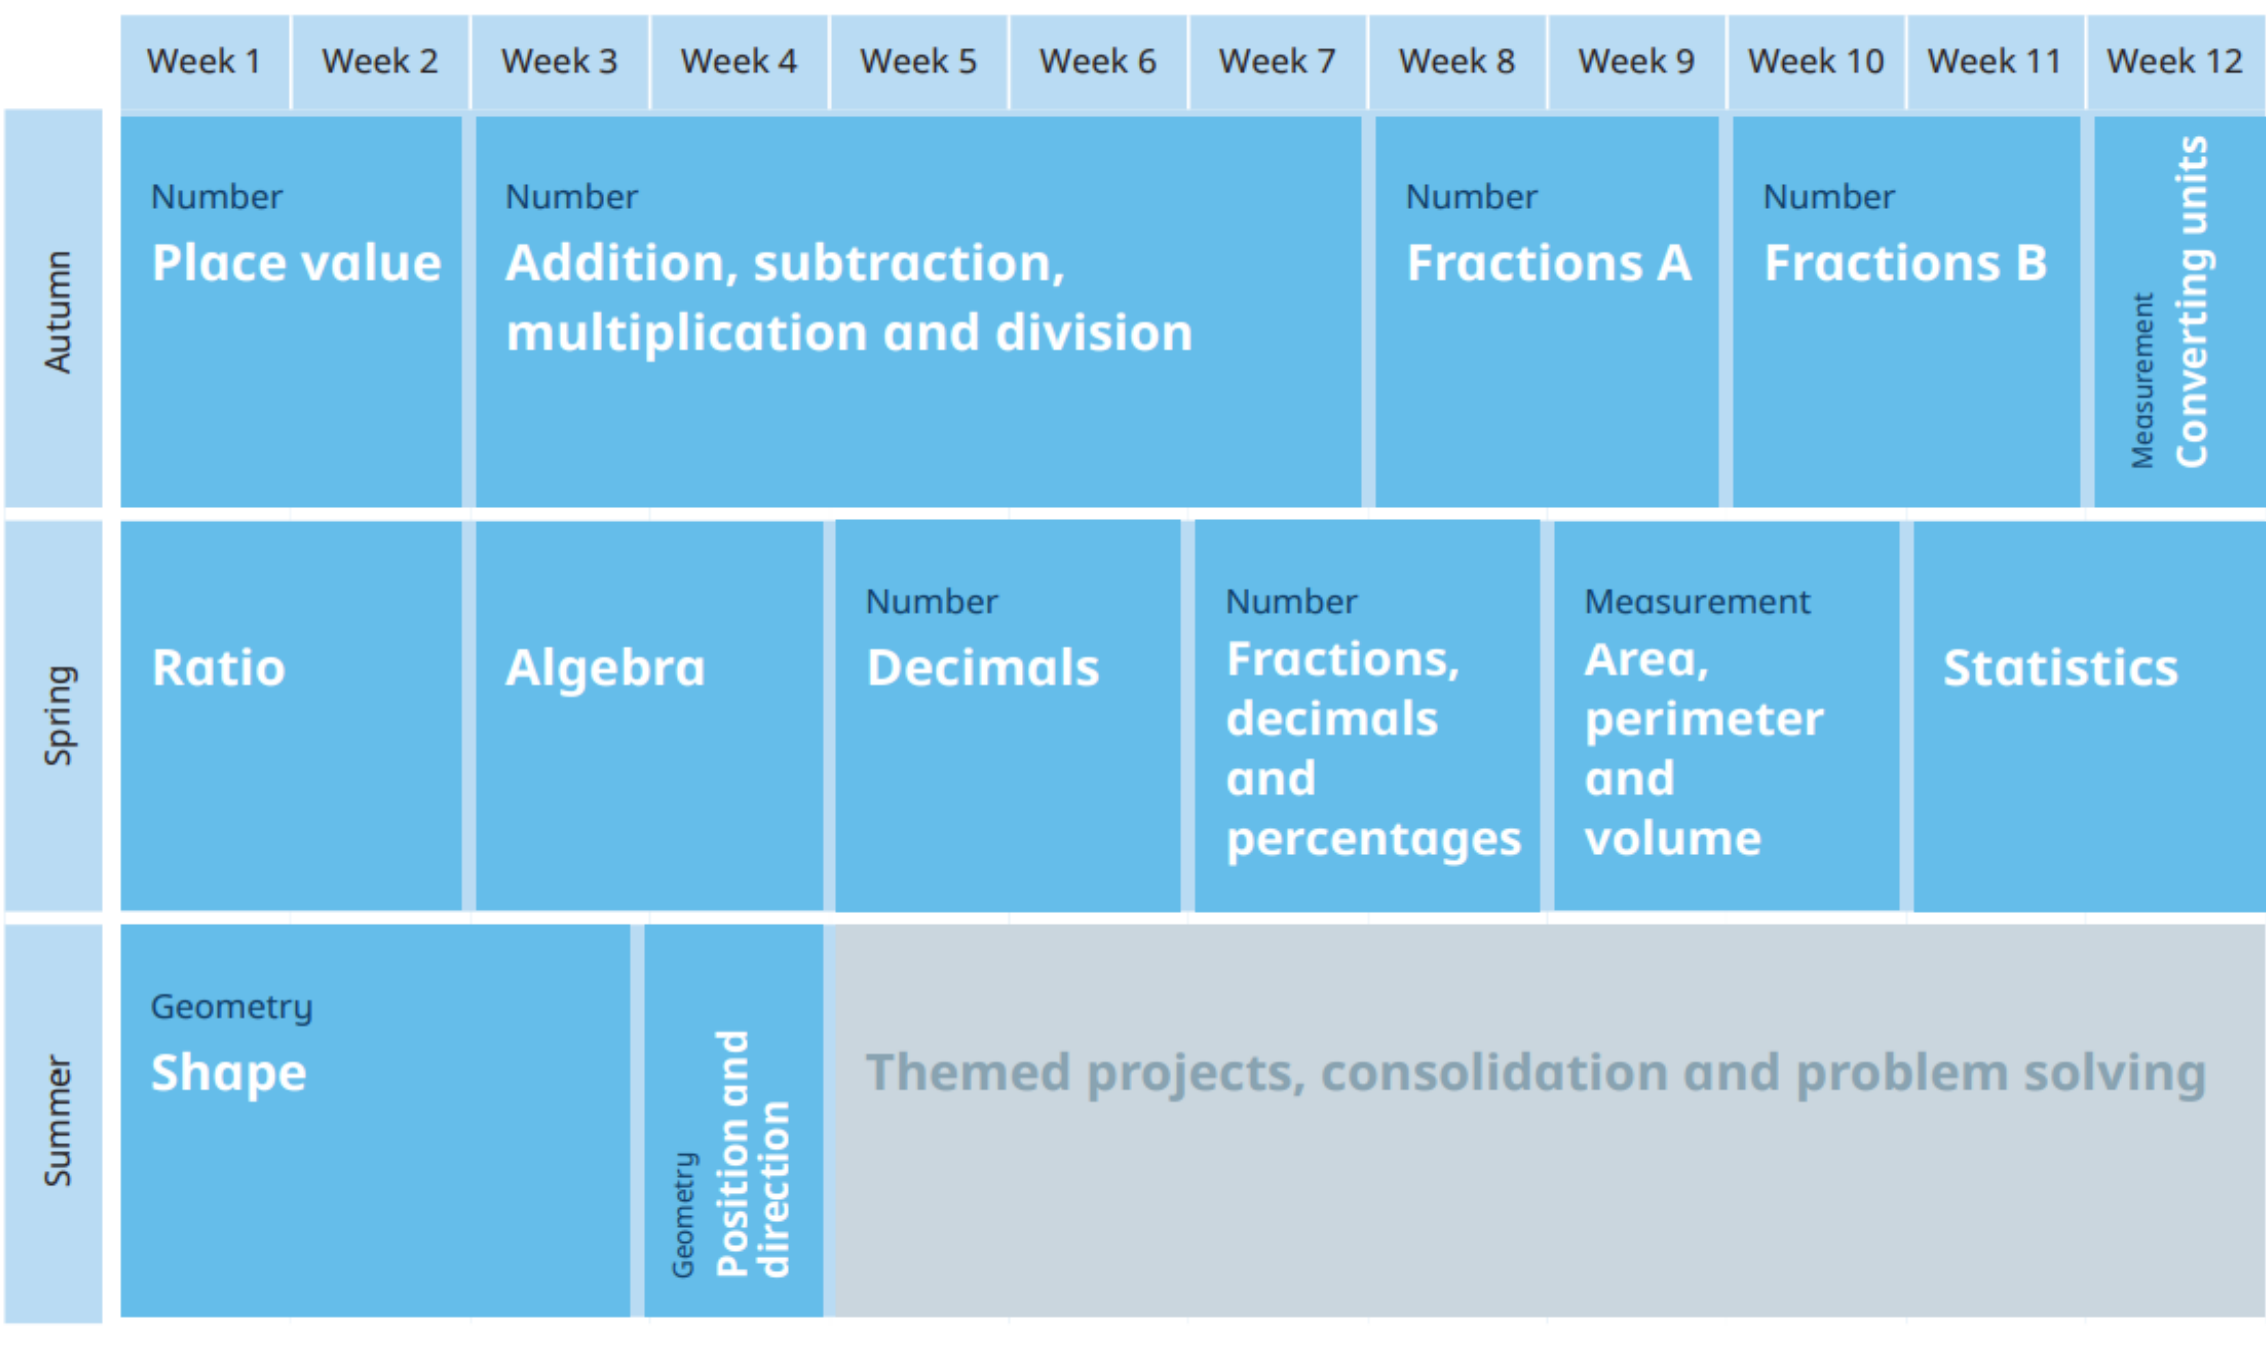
| | Week 1 | Week 2 | Week 3 | Week 4 | Week 5 | Week 6 | Week 7 | Week 8 | Week 9 | Week 10 | Week 11 | Week 12 |
|---|---|---|---|---|---|---|---|---|---|---|---|---|
| Autumn | Number Place value | | Number Addition, subtraction, multiplication and division | | | | | Number Fractions A | | Number Fractions B | | Measurement Converting units |
| Spring | Ratio | | Algebra | | Number Decimals | | Number Fractions, decimals and percentages | | Measurement Area, perimeter and volume | | Statistics | |
| Summer | Geometry Shape | | | Geometry Position and direction | Themed projects, consolidation and problem solving | | | | | | | |